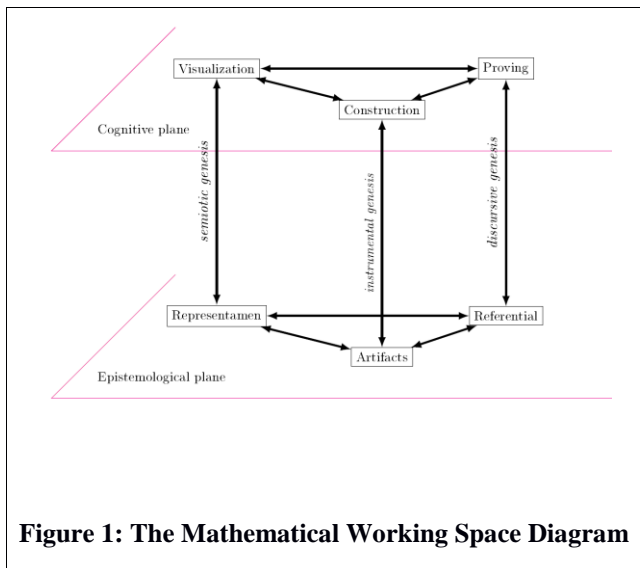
Visualization

Proving

Construction

Cognitive plane

semiotic genesis

instrumental genesis

discursive genesis

Representamen

Referential

Artifacts

Epistemological plane

Figure 1: The Mathematical Working Space Diagram